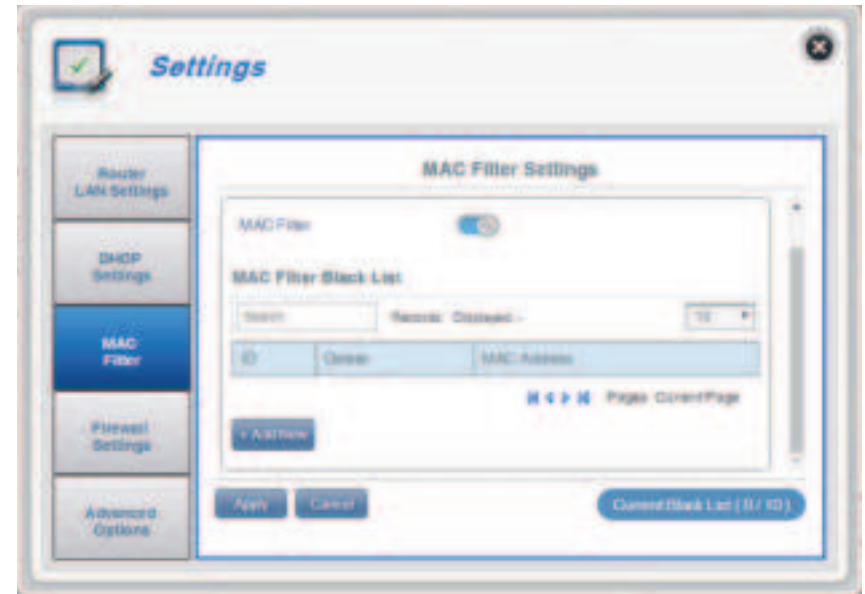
Settings

Router LAN Settings

DHCP Settings

MAC Filter

Firewall Settings

Advanced Options

MAC Filter Settings

MAC Filter

MAC Filter Black List

Search

Records Displayed -

10

| ID | Delete | MAC Address |
|---|---|---|

Pages Current Page

+ Add New

Apply

Cancel

Current Black List ( 0 / 10 )